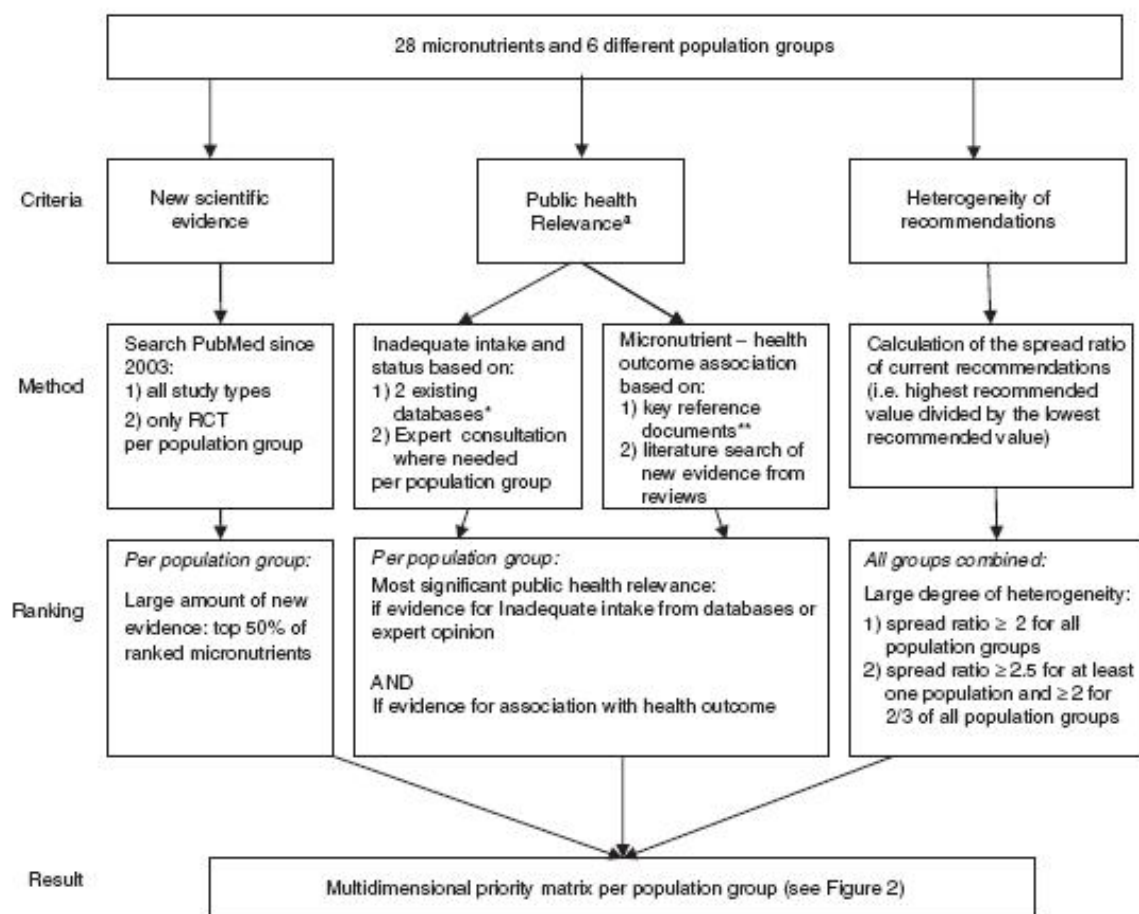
28 micronutrients and 6 different population groups

Criteria

New scientific evidence

Public health Relevance$^a$

Heterogeneity of recommendations

Method

Search PubMed since 2003:
1) all study types
2) only RCT
per population group

Inadequate intake and status based on:
1) 2 existing databases*
2) Expert consultation where needed
per population group

Micronutrient – health outcome association based on:
1) key reference documents**
2) literature search of new evidence from reviews

Calculation of the spread ratio of current recommendations (i.e. highest recommended value divided by the lowest recommended value)

Ranking

Per population group:

Large amount of new evidence: top 50% of ranked micronutrients

Per population group:

Most significant public health relevance:
if evidence for Inadequate intake from databases or expert opinion

AND
If evidence for association with health outcome

All groups combined:

Large degree of heterogeneity:
1) spread ratio $\geq$ 2 for all population groups
2) spread ratio $\geq$ 2.5 for at least one population and $\geq$ 2 for 2/3 of all population groups

Result

Multidimensional priority matrix per population group (see Figure 2)